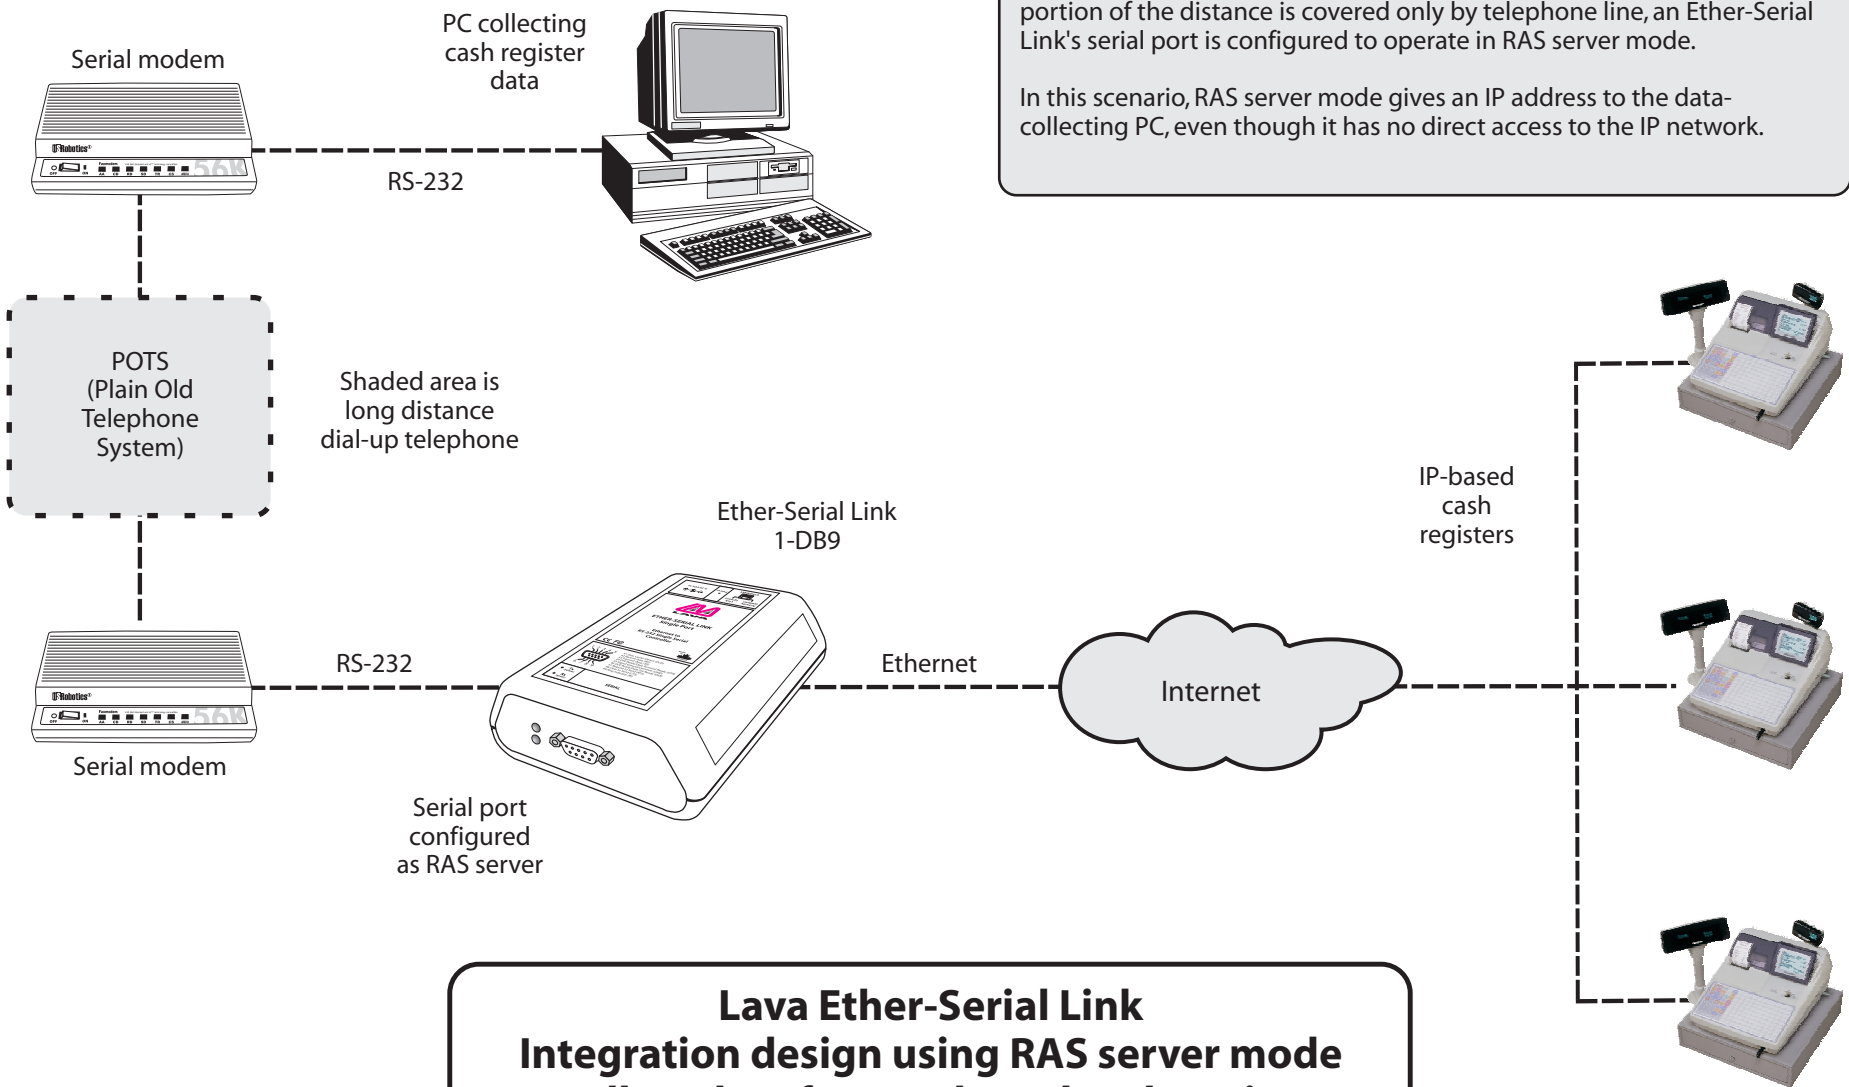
portion of the distance is covered only by telephone line, an Ether-Serial Link's serial port is configured to operate in RAS server mode.

In this scenario, RAS server mode gives an IP address to the data-collecting PC, even though it has no direct access to the IP network.

Serial modem

PC collecting cash register data

RS-232

POTS (Plain Old Telephone System)

Shaded area is long distance dial-up telephone

Ether-Serial Link 1-DB9

IP-based cash registers

RS-232

Ethernet

Internet

Serial modem

Serial port configured as RAS server

Lava Ether-Serial Link
Integration design using RAS server mode
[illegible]